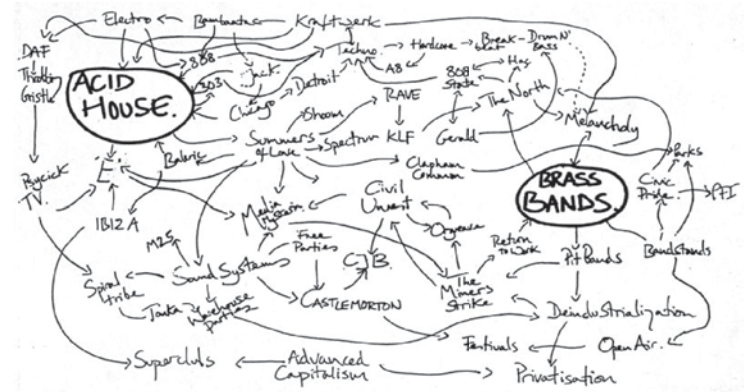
Electro
Bambaataa
Kraftwerk
DAF
Throbbing Gristle
808
Jack
Techno
Hardcore
Break-beat
Drum N' Bass
303
Chicago
Detroit
A8
808 State
Hex
ACID HOUSE.
Shoom
RAVE
The North
Summers of Love
Spectrum
KLF
Gerald
Melancholy
Balearic
Clapham Common
Parks
Psychic TV.
E
BRASS BANDS.
Civic Pride
PFI
IBIZA
Media Hysteria
Civil Unrest
Orgreave
Free Parties
Return to Work
Pit Bands
Bandstands
M25
Sound Systems
CJB
Spiral Tribe
The Miners Strike
Tonka
Warehouse Parties
CASTLEMORTON
Deindustrialization
Festivals
Open Air.
Superclubs
Advanced Capitalism
Privatisation